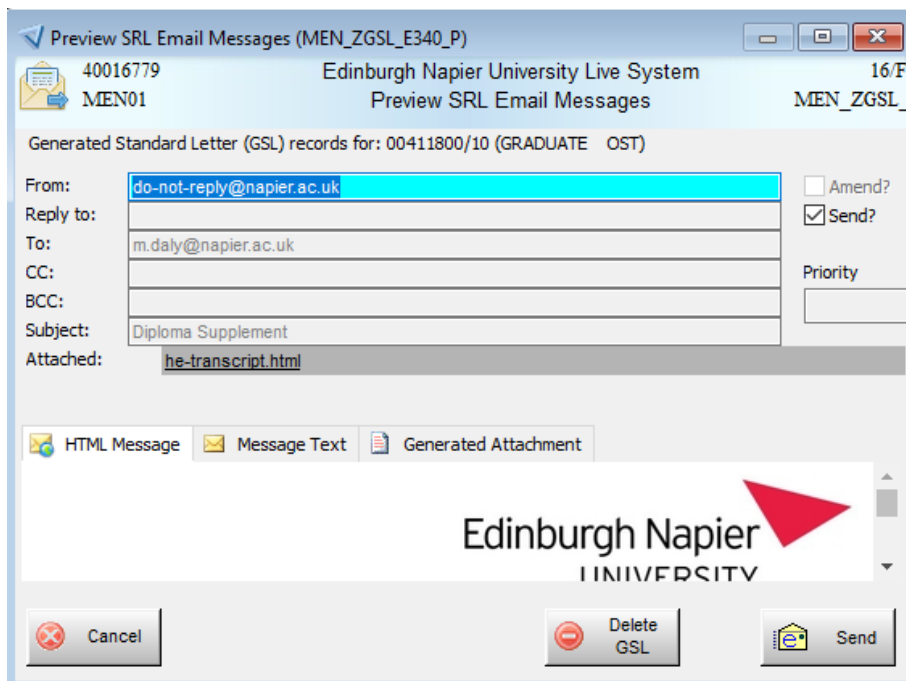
Preview SRL Email Messages (MEN_ZGSL_E340_P)

40016779
MEN01

Edinburgh Napier University Live System
Preview SRL Email Messages

16/F
MEN_ZGSL_

Generated Standard Letter (GSL) records for: 00411800/10 (GRADUATE OST)

From: do-not-reply@napier.ac.uk
Reply to:
To: m.daly@napier.ac.uk
CC:
BCC:
Subject: Diploma Supplement
Attached: he-transcript.html

Amend?
Send?
Priority

HTML Message
Message Text
Generated Attachment

Edinburgh Napier
UNIVERSITY

Cancel
Delete GSL
Send